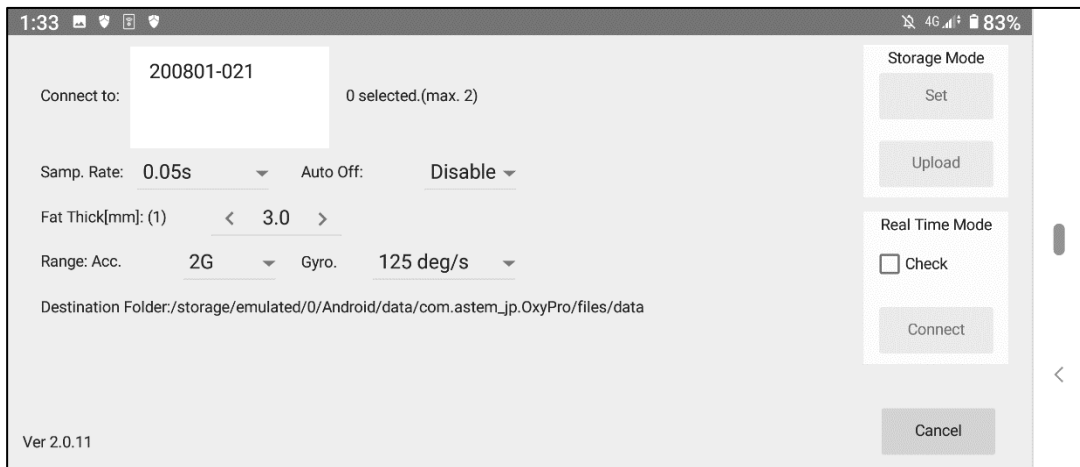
1:33

4G 83%

Connect to:

200801-021

0 selected.(max. 2)

Storage Mode

Set

Upload

Samp. Rate: 0.05s

Auto Off: Disable

Fat Thick[mm]: (1) < 3.0 >

Real Time Mode

Range: Acc. 2G

Gyro. 125 deg/s

Check

Destination Folder:/storage/emulated/0/Android/data/com.astem_jp.OxyPro/files/data

Connect

Ver 2.0.11

Cancel